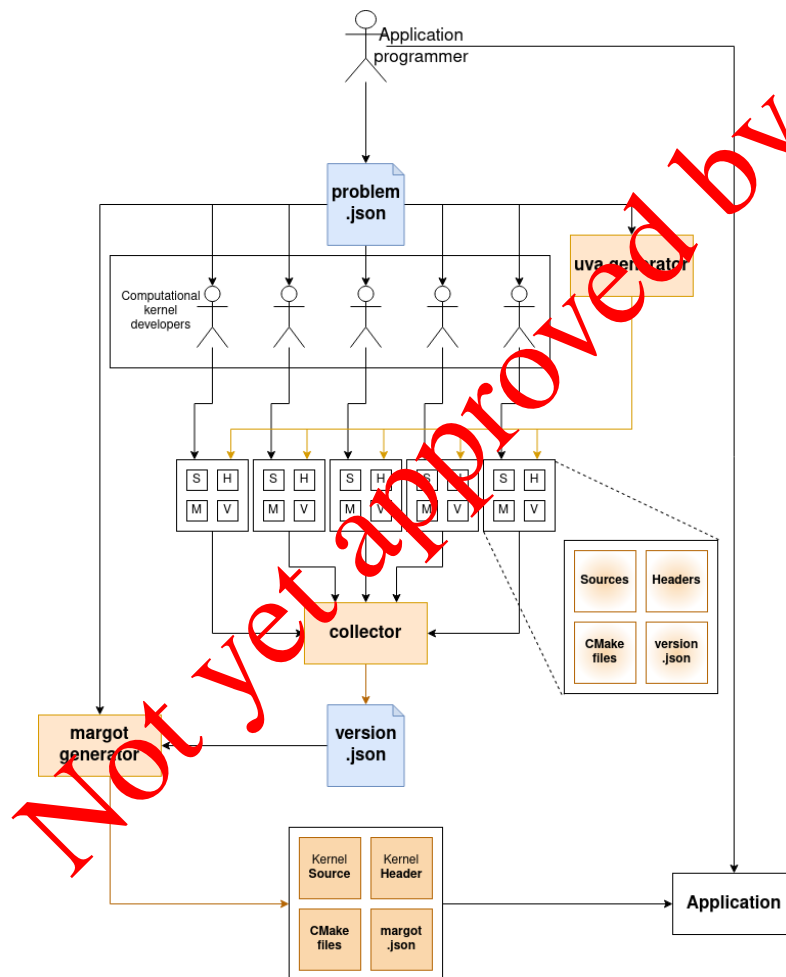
Application programmer

problem .json

uva generator

Computational kernel developers

| S | H |
|---|---|
| M | V |

| S | H |
|---|---|
| M | V |

| S | H |
|---|---|
| M | V |

| S | H |
|---|---|
| M | V |

| S | H |
|---|---|
| M | V |

Sources

Headers

CMake files

version .json

collector

margot generator

version .json

Kernel Source

Kernel Header

CMake files

margot .json

Application

Not yet approved by